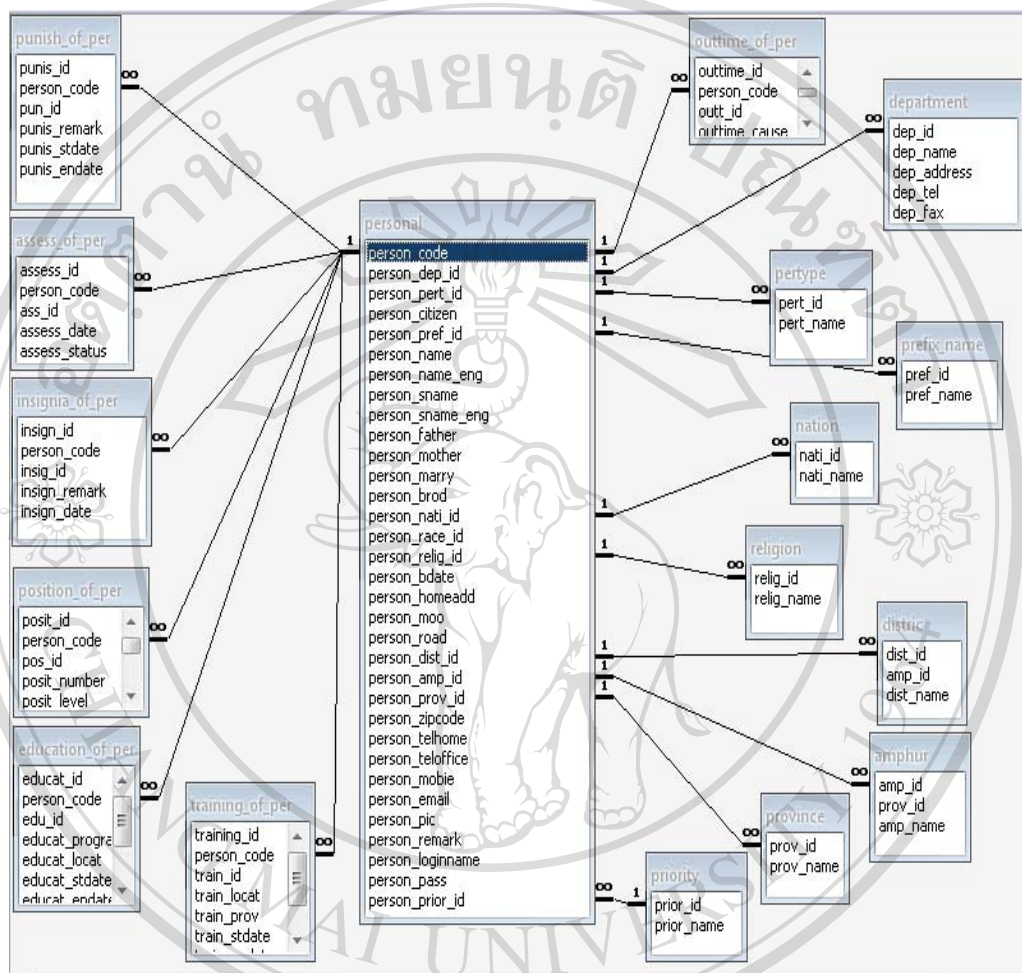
punish_of_per
punis_id
person_code
pun_id
punis_remark
punis_stdate
punis_endate

assess_of_per
assess_id
person_code
ass_id
assess_date
assess_status

insignia_of_per
insign_id
person_code
insig_id
insign_remark
insign_date

position_of_per
posit_id
person_code
pos_id
posit_number
posit_level

education_of_per
educat_id
person_code
edu_id
educat_progra
educat_locat
educat_stdate
educat_endate

training_of_per
training_id
person_code
train_id
train_locat
train_prov
train_stdate

personal
person_code
person_dep_id
person_pert_id
person_citizen
person_pref_id
person_name
person_name_eng
person_sname
person_sname_eng
person_father
person_mother
person_marry
person_brod
person_nati_id
person_race_id
person_relig_id
person_bdate
person_homeadd
person_moo
person_road
person_dist_id
person_amp_id
person_prov_id
person_zipcode
person_telhome
person_teloffice
person_mobie
person_email
person_pic
person_remark
person_loginname
person_pass
person_prior_id

outtime_of_per
outtime_id
person_code
outt_id
outtime_cause

department
dep_id
dep_name
dep_address
dep_tel
dep_fax

pertype
pert_id
pert_name

prefix_name
pref_id
pref_name

nation
nati_id
nati_name

religion
relig_id
relig_name

distric
dist_id
amp_id
dist_name

amphur
amp_id
prov_id
amp_name

province
prov_id
prov_name

priority
prior_id
prior_name

ทมยนต์